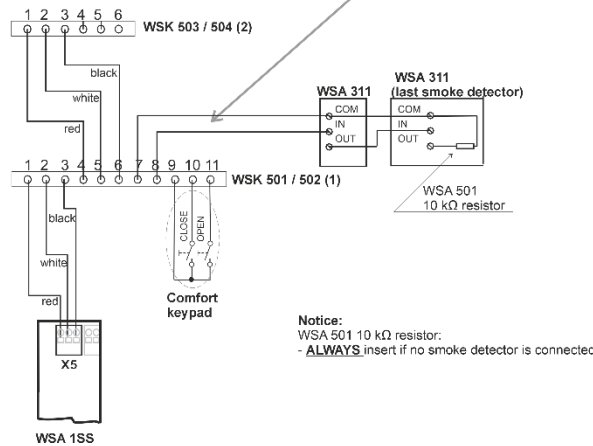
1 2 3 4 5 6
WSK 503 / 504 (2)
black
white
red
WSA 311
COM
IN
OUT
WSA 311
(last smoke detector)
COM
IN
OUT
1 2 3 4 5 6 7 8 9 10 11
WSK 501 / 502 (1)
WSA 501
10 kΩ resistor
black
white
red
CLOSE
OPEN
Comfort keypad
X5
WSA 1SS
Notice:
WSA 501 10 kΩ resistor:
- ALWAYS insert if no smoke detector is connected